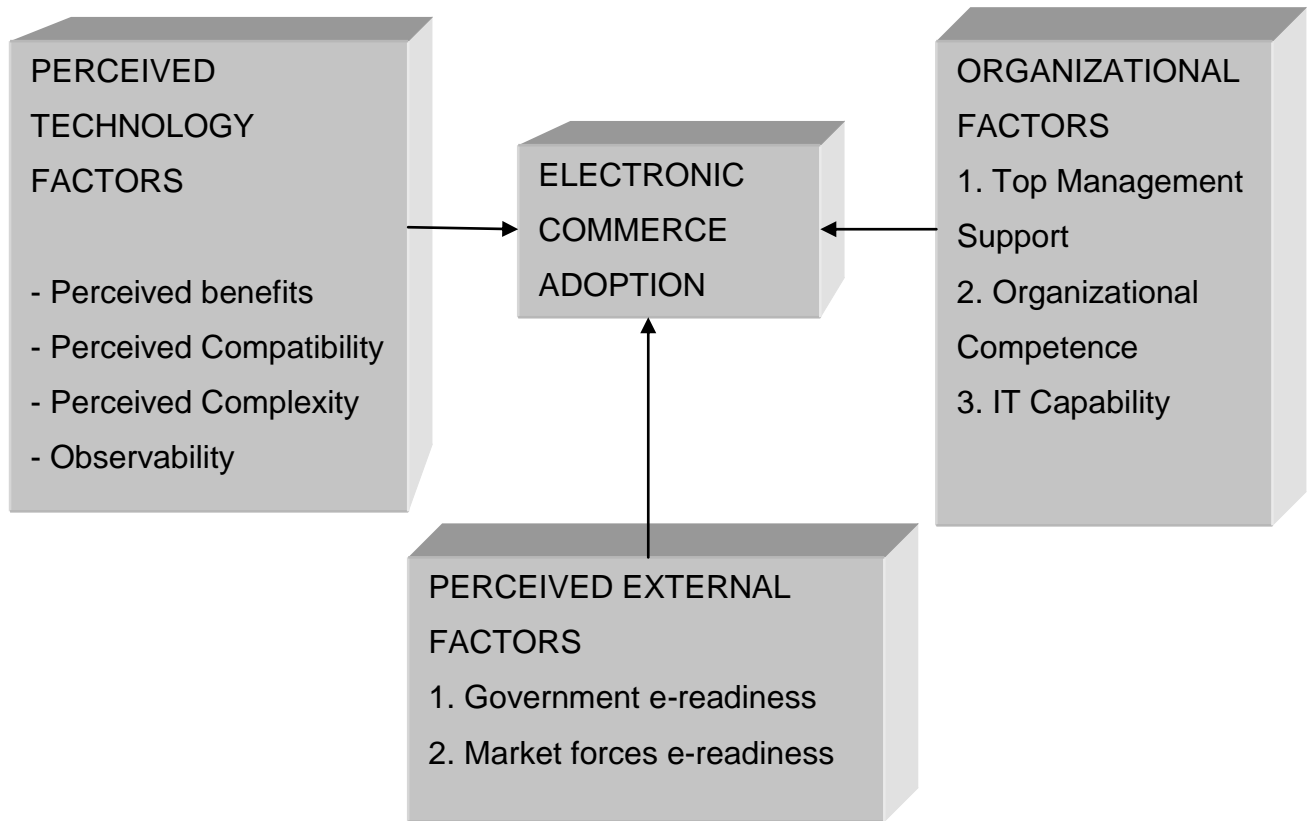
PERCEIVED TECHNOLOGY FACTORS

- Perceived benefits
- Perceived Compatibility
- Perceived Complexity
- Observability

ELECTRONIC COMMERCE ADOPTION

ORGANIZATIONAL FACTORS
1. Top Management Support
2. Organizational Competence
3. IT Capability

PERCEIVED EXTERNAL FACTORS
1. Government e-readiness
2. Market forces e-readiness